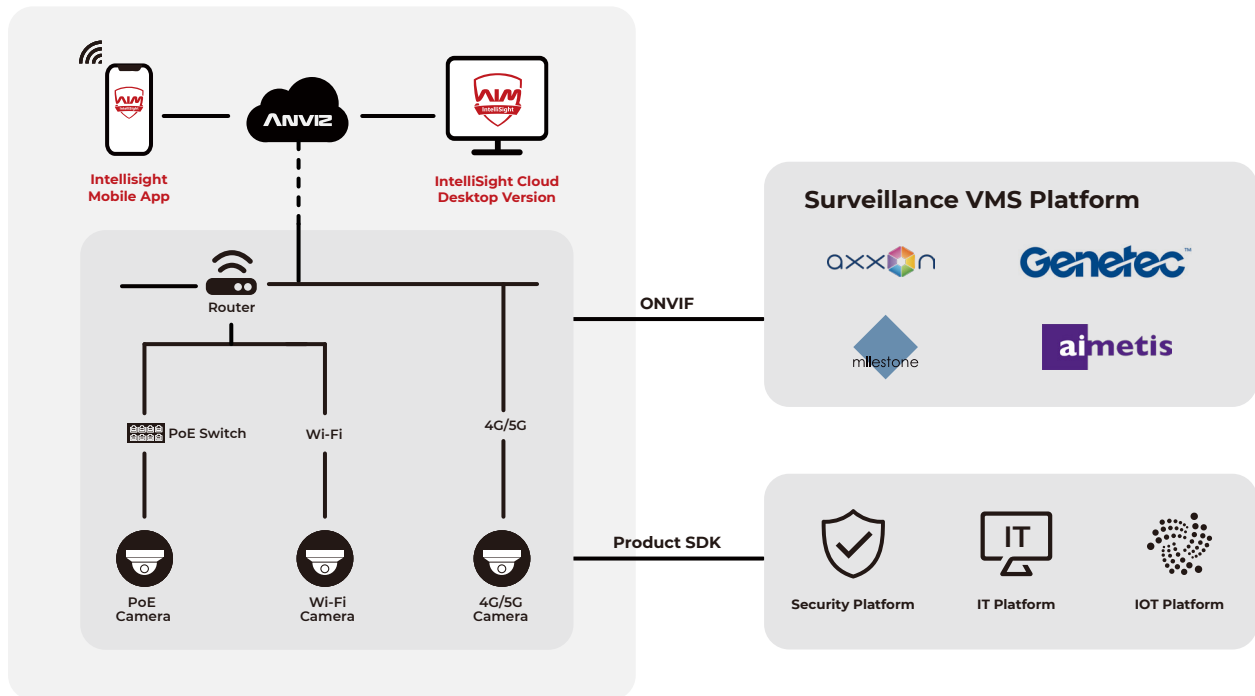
AIM IntelliSight

ANVIZ

AIM IntelliSight

Intellisight Mobile App

IntelliSight Cloud Desktop Version

Router

PoE Switch

Wi-Fi

4G/5G

PoE Camera

Wi-Fi Camera

4G/5G Camera

ONVIF

Product SDK

Surveillance VMS Platform

axxon

Genetec™

milestone

aimetis

IT

Security Platform

IT Platform

IOT Platform